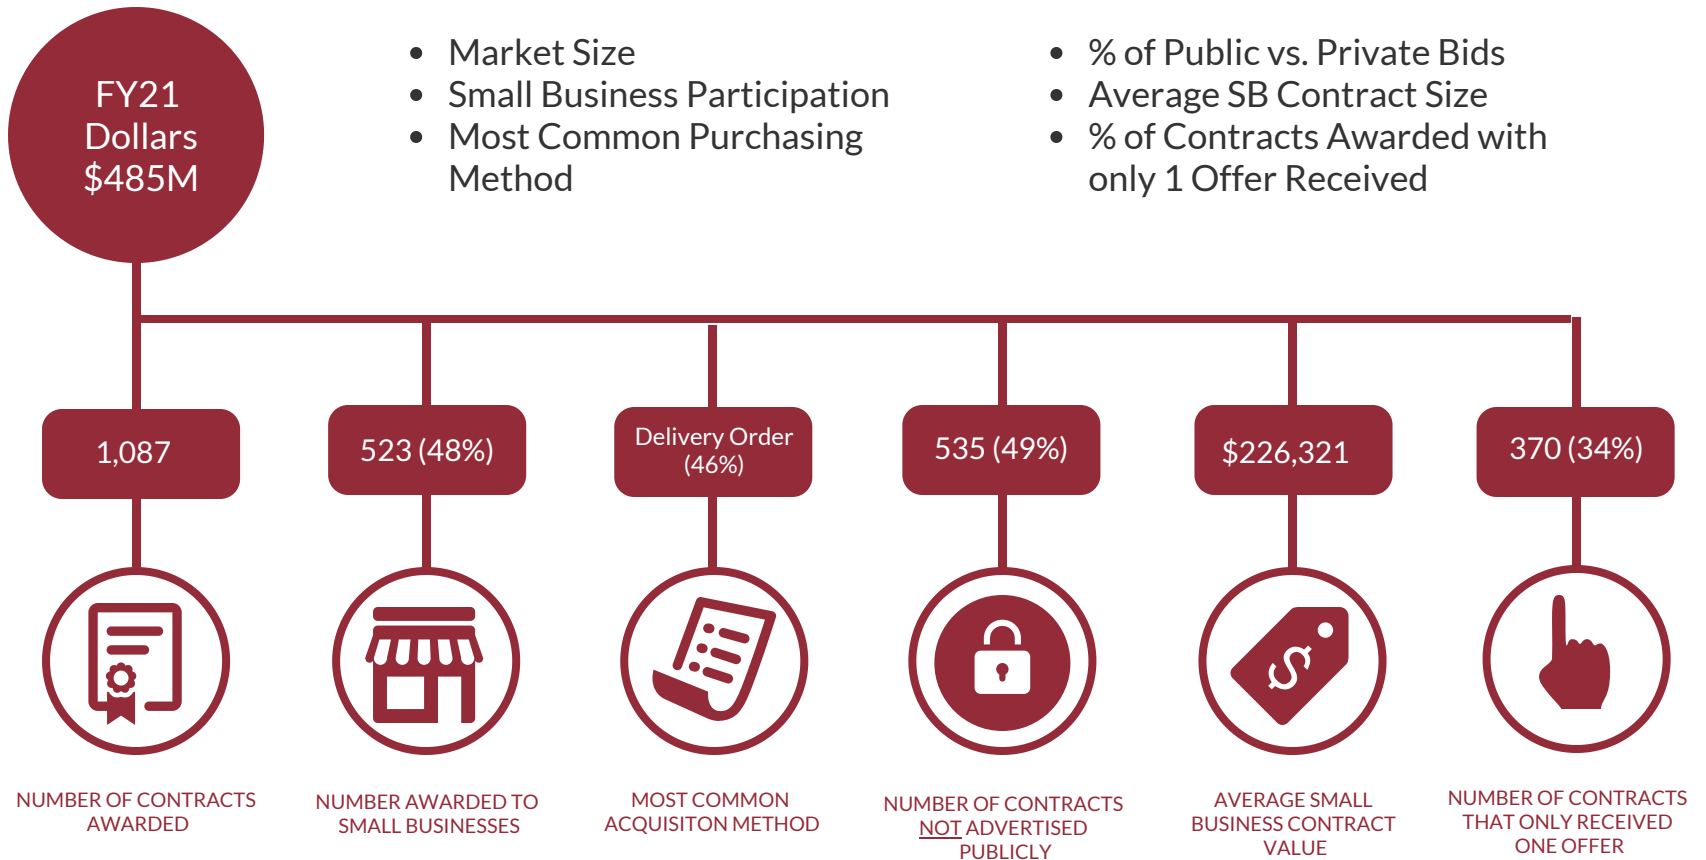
FY21 Dollars $485M

- Market Size
- Small Business Participation
- Most Common Purchasing Method

- % of Public vs. Private Bids
- Average SB Contract Size
- % of Contracts Awarded with only 1 Offer Received

1,087

523 (48%)

Delivery Order (46%)

535 (49%)

$226,321

370 (34%)

NUMBER OF CONTRACTS AWARDED

NUMBER AWARDED TO SMALL BUSINESSES

MOST COMMON ACQUISITON METHOD

NUMBER OF CONTRACTS NOT ADVERTISED PUBLICLY

AVERAGE SMALL BUSINESS CONTRACT VALUE

NUMBER OF CONTRACTS THAT ONLY RECEIVED ONE OFFER